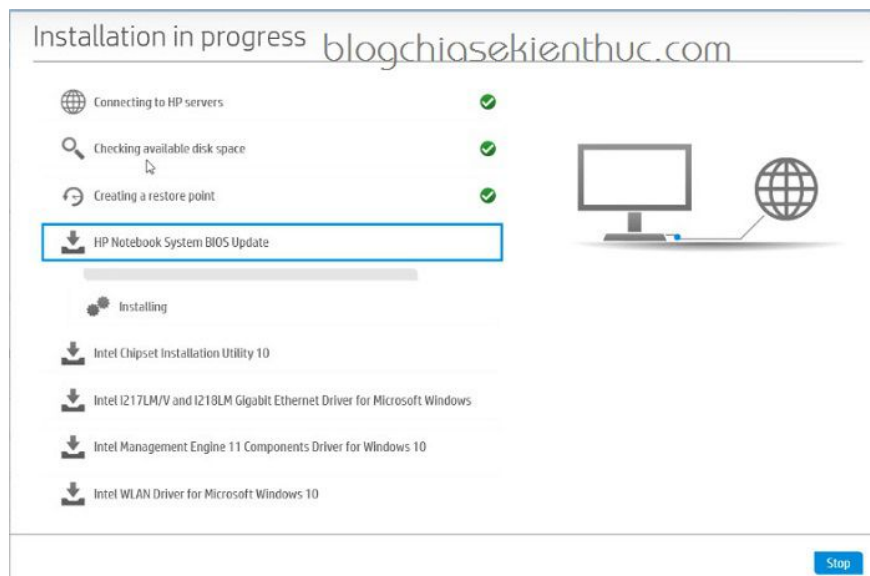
Installation in progress

blogchiasekienthuc.com

Connecting to HP servers

Checking available disk space

Creating a restore point

HP Notebook System BIOS Update

Installing

Intel Chipset Installation Utility 10

Intel I217LM/V and I218LM Gigabit Ethernet Driver for Microsoft Windows

Intel Management Engine 11 Components Driver for Windows 10

Intel WLAN Driver for Microsoft Windows 10

Stop